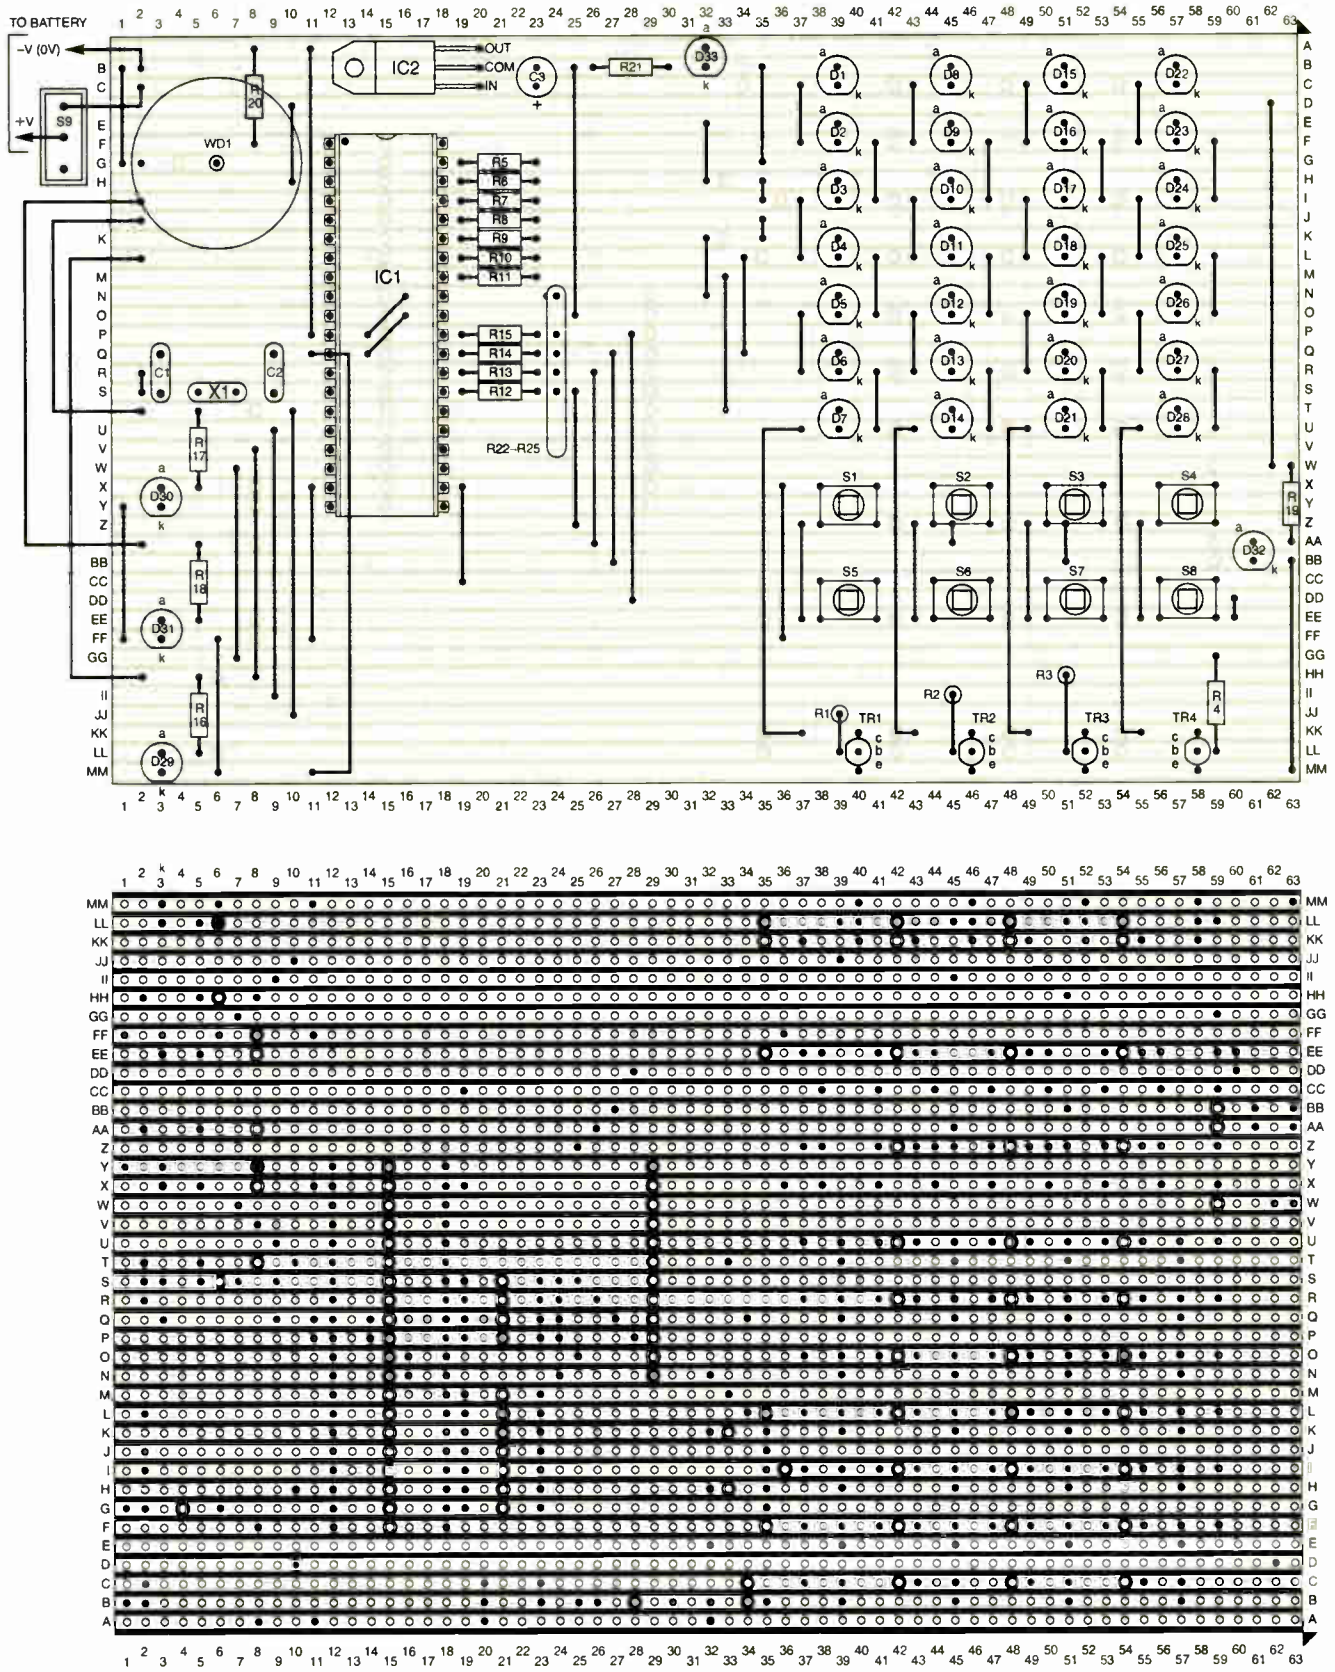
TO BATTERY
−V (0V)
+V
S9

1 2 3 4 5 6 7 8 9 10 11 12 13 14 15 16 17 18 19 20 21 22 23 24 25 26 27 28 29 30 31 32 33 34 35 36 37 38 39 40 41 42 43 44 45 46 47 48 49 50 51 52 53 54 55 56 57 58 59 60 61 62 63

IC2 OUT COM IN
C3 +
R21
D33 a k
R 20
WD1
IC1
R5 R6 R7 R8 R9 R10 R11
R15 R14 R13 R12
R22–R25
C1 C2 X1
R 17
R 18
R 16
D30 a k
D31 a k
D29 a k
D1 D2 D3 D4 D5 D6 D7
D8 D9 D10 D11 D12 D13 D14
D15 D16 D17 D18 D19 D20 D21
D22 D23 D24 D25 D26 D27 D28
a k
S1 S2 S3 S4
S5 S6 S7 S8
R1 TR1 R2 TR2 R3 TR3 TR4
R 4
R 19
D32 a k
c b e

A B C D E F G H I J K L M N O P Q R S T U V W X Y Z AA BB CC DD EE FF GG HH II JJ KK LL MM

1 2 3 4 5 6 7 8 9 10 11 12 13 14 15 16 17 18 19 20 21 22 23 24 25 26 27 28 29 30 31 32 33 34 35 36 37 38 39 40 41 42 43 44 45 46 47 48 49 50 51 52 53 54 55 56 57 58 59 60 61 62 63

1 2 k 3 4 5 6 7 8 9 10 11 12 13 14 15 16 17 18 19 20 21 22 23 24 25 26 27 28 29 30 31 32 33 34 35 36 37 38 39 40 41 42 43 44 45 46 47 48 49 50 51 52 53 54 55 56 57 58 59 60 61 62 63

MM LL KK JJ II HH GG FF EE DD CC BB AA Z Y X W V U T S R Q P O N M L K J I H G F E D C B A

1 2 3 4 5 6 7 8 9 10 11 12 13 14 15 16 17 18 19 20 21 22 23 24 25 26 27 28 29 30 31 32 33 34 35 36 37 38 39 40 41 42 43 44 45 46 47 48 49 50 51 52 53 54 55 56 57 58 59 60 61 62 63